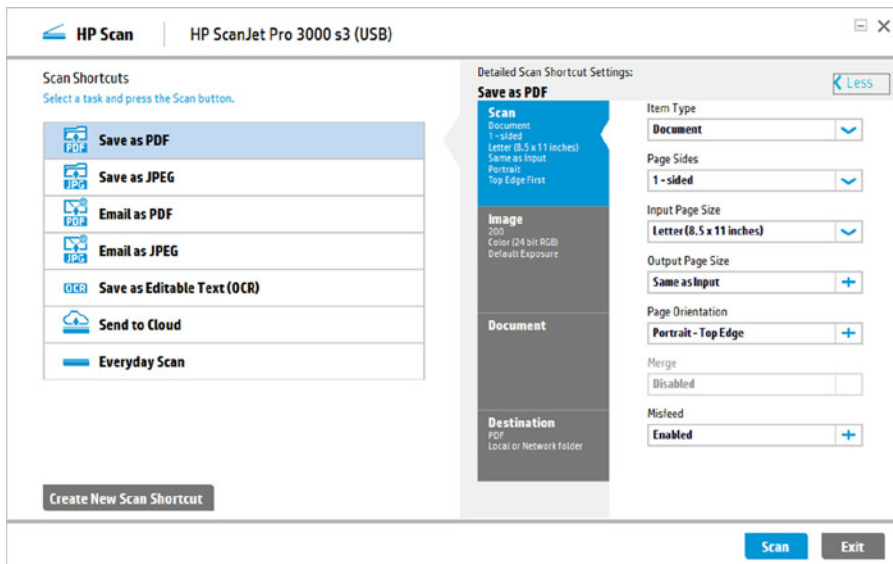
HP Scan | HP ScanJet Pro 3000 s3 (USB)

Scan Shortcuts
Select a task and press the Scan button.

PDF Save as PDF
JPG Save as JPEG
PDF Email as PDF
JPG Email as JPEG
OCR Save as Editable Text (OCR)
Send to Cloud
Everyday Scan

Create New Scan Shortcut

Detailed Scan Shortcut Settings:
Save as PDF

Less

Scan
Document
1-sided
Letter (8.5 x 11 inches)
Same as Input
Portrait
Top Edge First

Image
200
Color (24 bit RGB)
Default Exposure

Document

Destination
PDF
Local or Network folder

Item Type
Document

Page Sides
1-sided

Input Page Size
Letter (8.5 x 11 inches)

Output Page Size
Same as Input

Page Orientation
Portrait - Top Edge

Merge
Disabled

Misfeed
Enabled

Scan
Exit